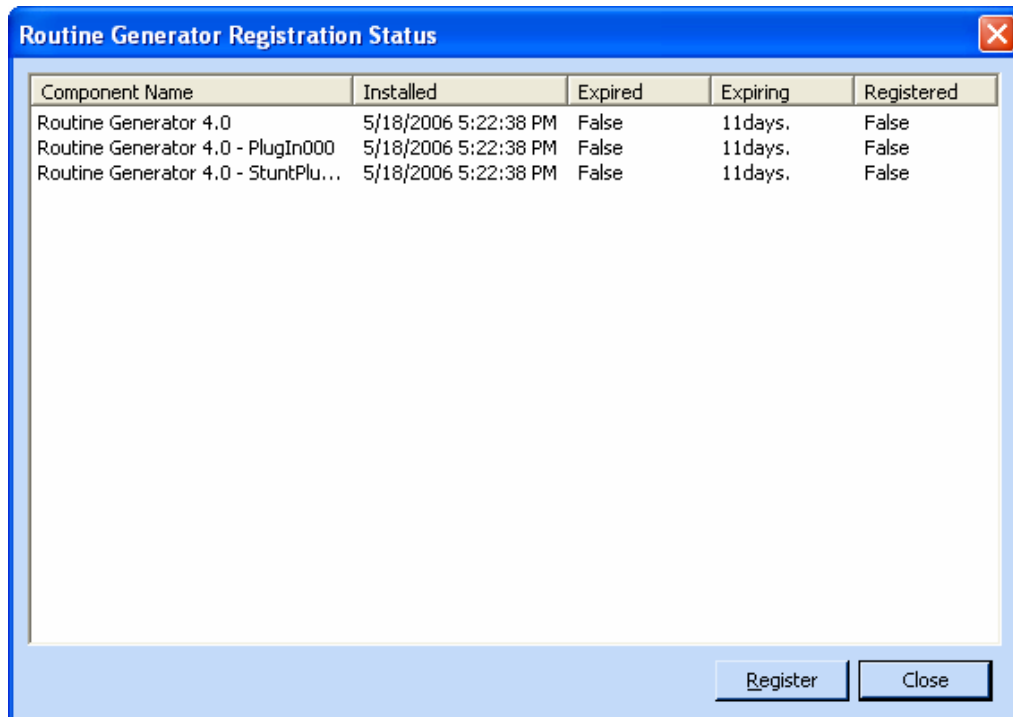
Routine Generator Registration Status

| Component Name | Installed | Expired | Expiring | Registered |
|---|---|---|---|---|
| Routine Generator 4.0 | 5/18/2006 5:22:38 PM | False | 11days. | False |
| Routine Generator 4.0 - PlugIn000 | 5/18/2006 5:22:38 PM | False | 11days. | False |
| Routine Generator 4.0 - StuntPlu... | 5/18/2006 5:22:38 PM | False | 11days. | False |

Register
Close